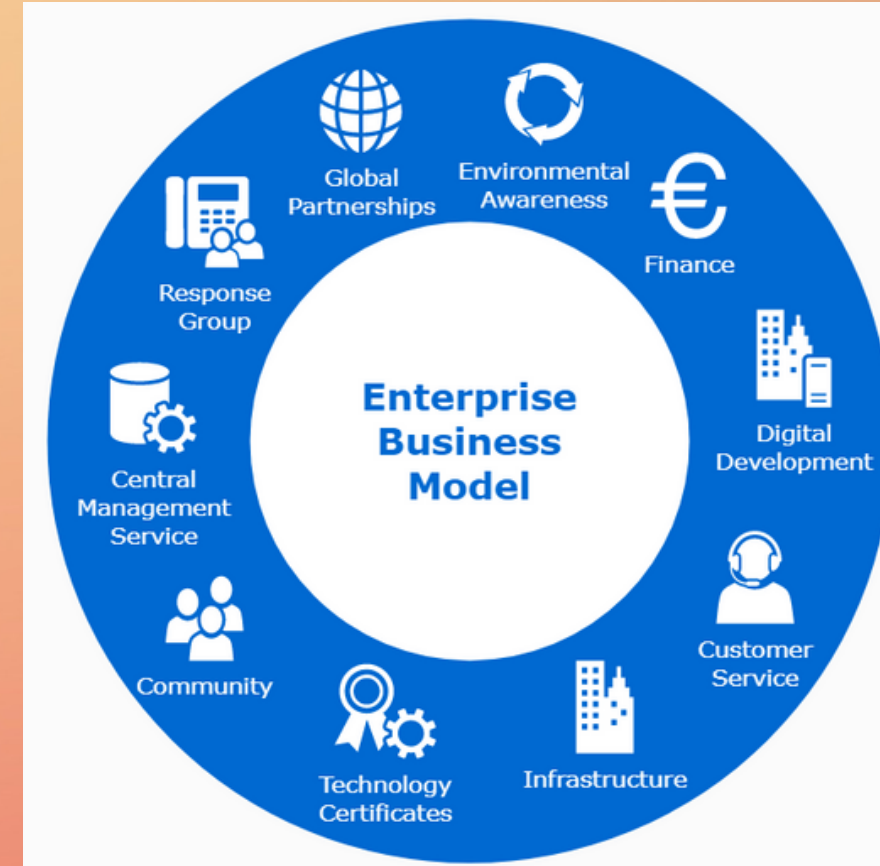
Enterprise Business Model

Global Partnerships

Environmental Awareness

Finance

Digital Development

Customer Service

Infrastructure

Technology Certificates

Community

Central Management Service

Response Group